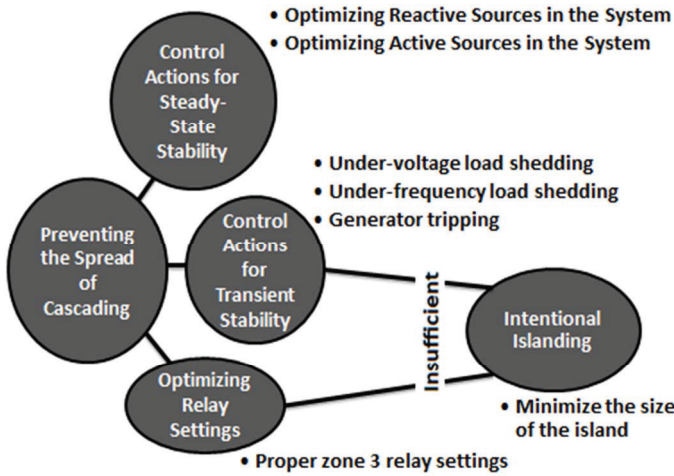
• Optimizing Reactive Sources in the System
• Optimizing Active Sources in the System

Control Actions for Steady-State Stability

• Under-voltage load shedding
• Under-frequency load shedding
• Generator tripping

Preventing the Spread of Cascading

Control Actions for Transient Stability

Insufficient

Intentional Islanding

Optimizing Relay Settings

• Minimize the size of the island

• Proper zone 3 relay settings